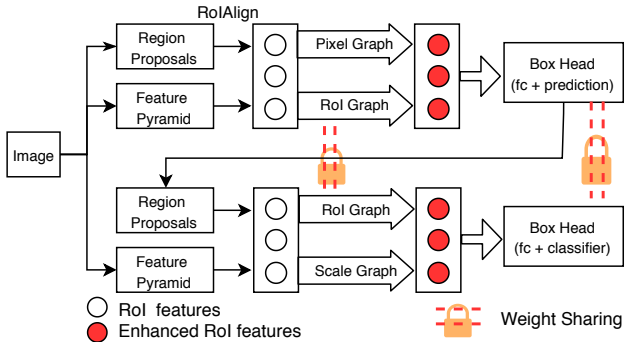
RoIAlign

Region Proposals

Feature Pyramid

Pixel Graph

RoI Graph

Box Head (fc + prediction)

Image

Region Proposals

Feature Pyramid

RoI Graph

Scale Graph

Box Head (fc + classifier)

RoI features

Enhanced RoI features

Weight Sharing